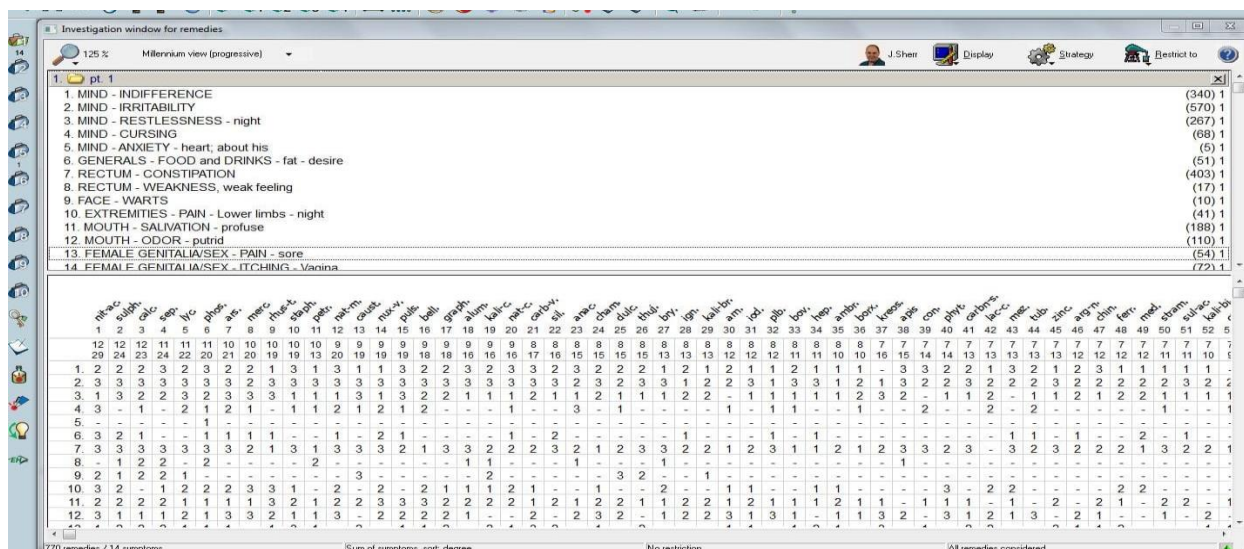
Investigation window for remedies

125 %   Millennium view (progressive)

J.Sherr   Display   Strategy   Restrict to

1. pt. 1

1. MIND - INDIFFERENCE (340) 1
2. MIND - IRRITABILITY (570) 1
3. MIND - RESTLESSNESS - night (267) 1
4. MIND - CURSING (68) 1
5. MIND - ANXIETY - heart; about his (5) 1
6. GENERALS - FOOD and DRINKS - fat - desire (51) 1
7. RECTUM - CONSTIPATION (403) 1
8. RECTUM - WEAKNESS, weak feeling (17) 1
9. FACE - WARTS (10) 1
10. EXTREMITIES - PAIN - Lower limbs - night (41) 1
11. MOUTH - SALIVATION - profuse (188) 1
12. MOUTH - ODOR - putrid (110) 1
13. FEMALE GENITALIA/SEX - PAIN - sore (54) 1
14. FEMALE GENITALIA/SEX - ITCHING - Vagina (72) 1

nit-ac. sulph. calc. sep. lyc. phos. ars. merc. rhus-t. staph. petr. nat-m. caust. nux-v. puls. bell. graph. alum. kali-c. nat-c. carb-v. sil. anac. cham. dulc. thuj. bry. ign. kali-br. am. iod. plb. bov. hep. ambr. borx. kreos. aps. con. phyt. carbn-s. lac-c. mez. tub. zinc. arg-n. chin. ferr. med. stram. sul-ac. kali-bi.

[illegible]

770 remedies / 14 symptoms   Sum of symptoms; sort: degree   No restriction   All remedies considered